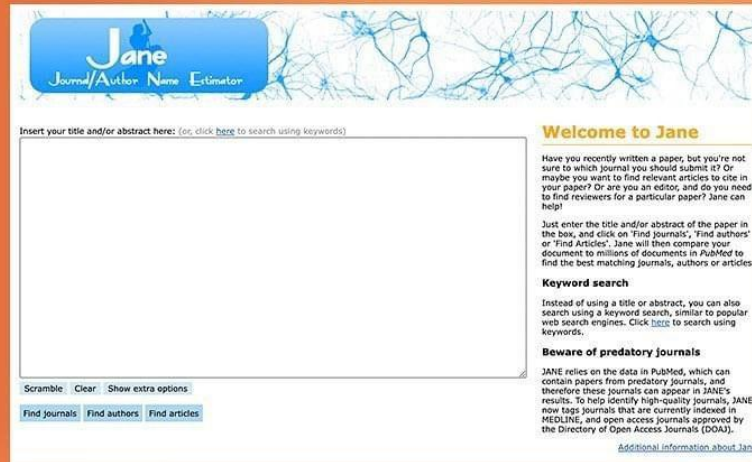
Jane
Journal/Author Name Estimator

Insert your title and/or abstract here: (or, click here to search using keywords)

Scramble Clear Show extra options

Find journals Find authors Find articles

Welcome to Jane

Have you recently written a paper, but you're not sure to which journal you should submit it? Or maybe you want to find relevant articles to cite in your paper? Or are you an editor, and do you need to find reviewers for a particular paper? Jane can help!

Just enter the title and/or abstract of the paper in the box, and click on 'Find journals', 'Find authors' or 'Find Articles'. Jane will then compare your document to millions of documents in PubMed to find the best matching journals, authors or articles.

Keyword search

Instead of using a title or abstract, you can also search using a keyword search, similar to popular web search engines. Click here to search using keywords.

Beware of predatory journals

JANE relies on the data in PubMed, which can contain papers from predatory journals, and therefore these journals can appear in JANE's results. To help identify high-quality journals, JANE now tags journals that are currently indexed in MEDLINE, and open access journals approved by the Directory of Open Access Journals (DOAJ).

Additional information about Jan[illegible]